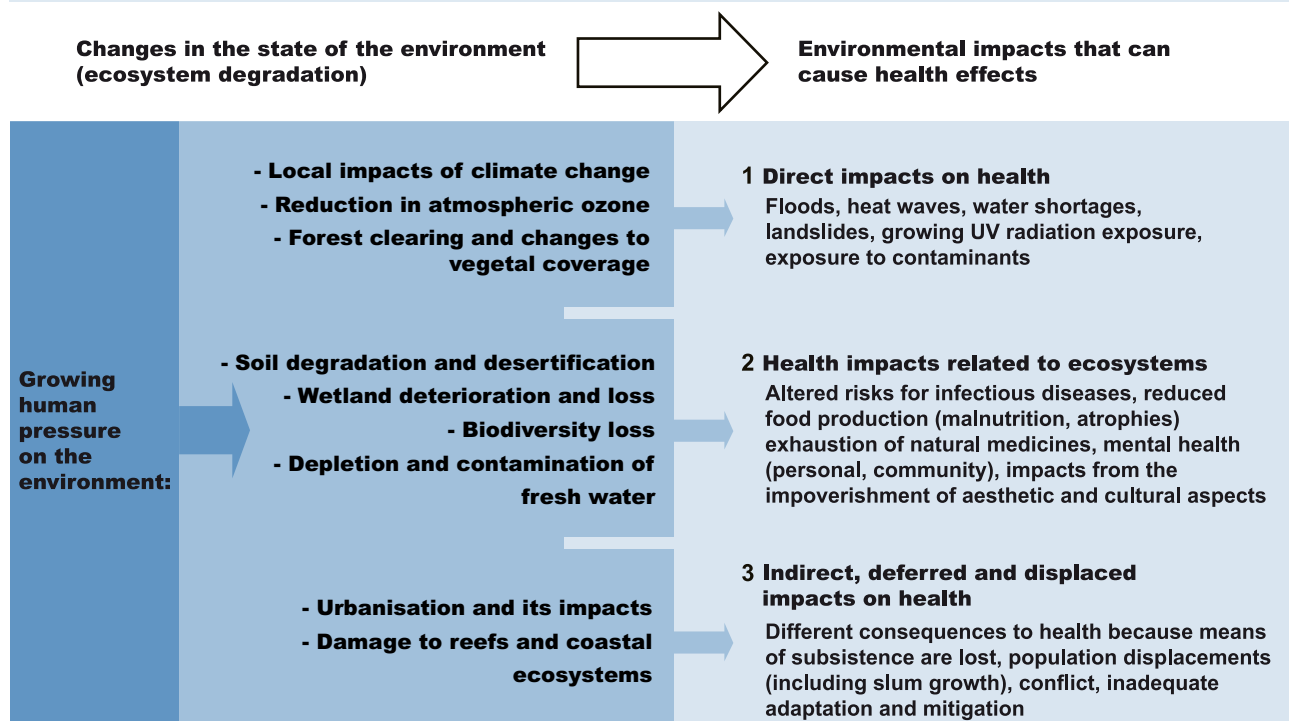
Changes in the state of the environment (ecosystem degradation)

Environmental impacts that can cause health effects

Growing human pressure on the environment:

- Local impacts of climate change
- Reduction in atmospheric ozone
- Forest clearing and changes to vegetal coverage

1 Direct impacts on health
Floods, heat waves, water shortages, landslides, growing UV radiation exposure, exposure to contaminants

- Soil degradation and desertification
- Wetland deterioration and loss
- Biodiversity loss
- Depletion and contamination of fresh water

2 Health impacts related to ecosystems
Altered risks for infectious diseases, reduced food production (malnutrition, atrophies) exhaustion of natural medicines, mental health (personal, community), impacts from the impoverishment of aesthetic and cultural aspects

- Urbanisation and its impacts
- Damage to reefs and coastal ecosystems

3 Indirect, deferred and displaced impacts on health
Different consequences to health because means of subsistence are lost, population displacements (including slum growth), conflict, inadequate adaptation and mitigation